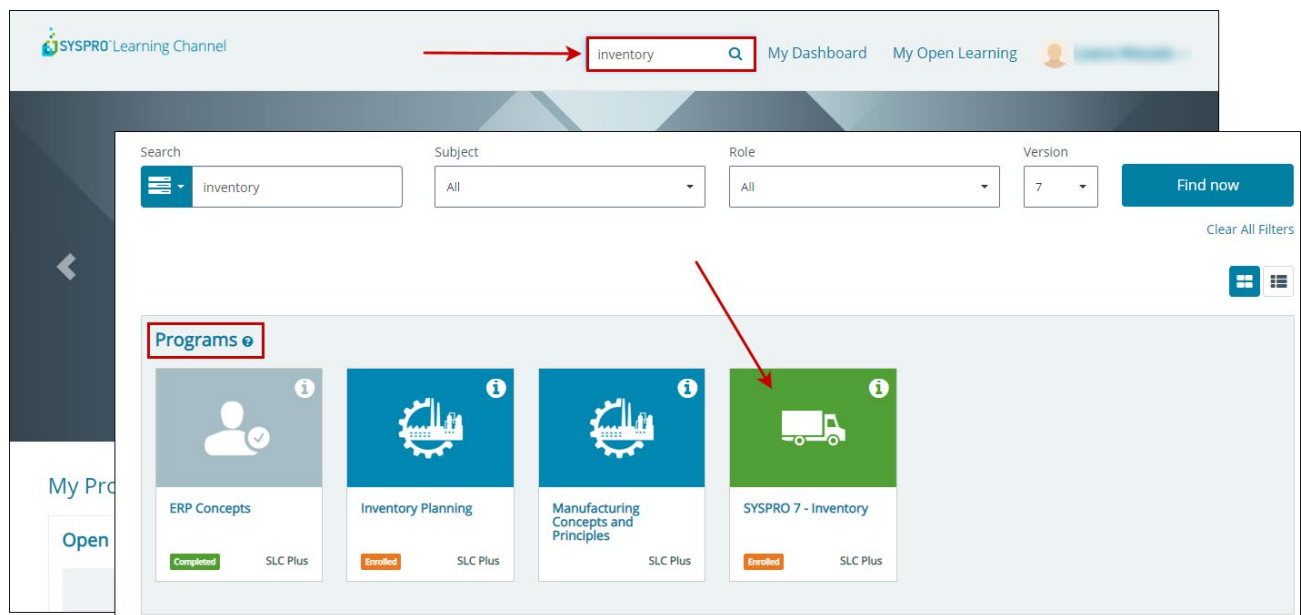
SYSPRO Learning Channel

inventory

My Dashboard My Open Learning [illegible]

My Pro

Open

Search

inventory

Subject

All

Role

All

Version

7

Find now

Clear All Filters

Programs

ERP Concepts

Completed SLC Plus

Inventory Planning

Enrolled SLC Plus

Manufacturing Concepts and Principles

SLC Plus

SYSPRO 7 - Inventory

Enrolled SLC Plus